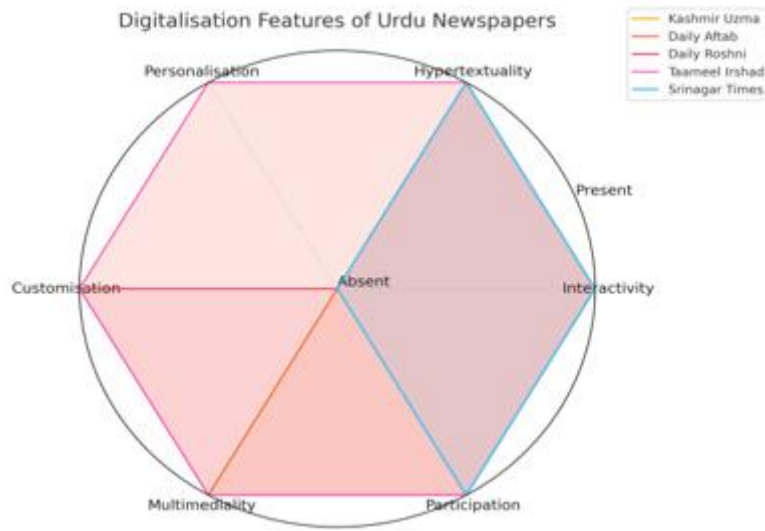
Digitalisation Features of Urdu Newspapers

Kashmir Uzma
Daily Aftab
Daily Roshni
Taameel Irshad
Srinagar Times

Personalisation
Hypertextuality
Present
Customisation
Absent
Interactivity
Multimediality
Participation